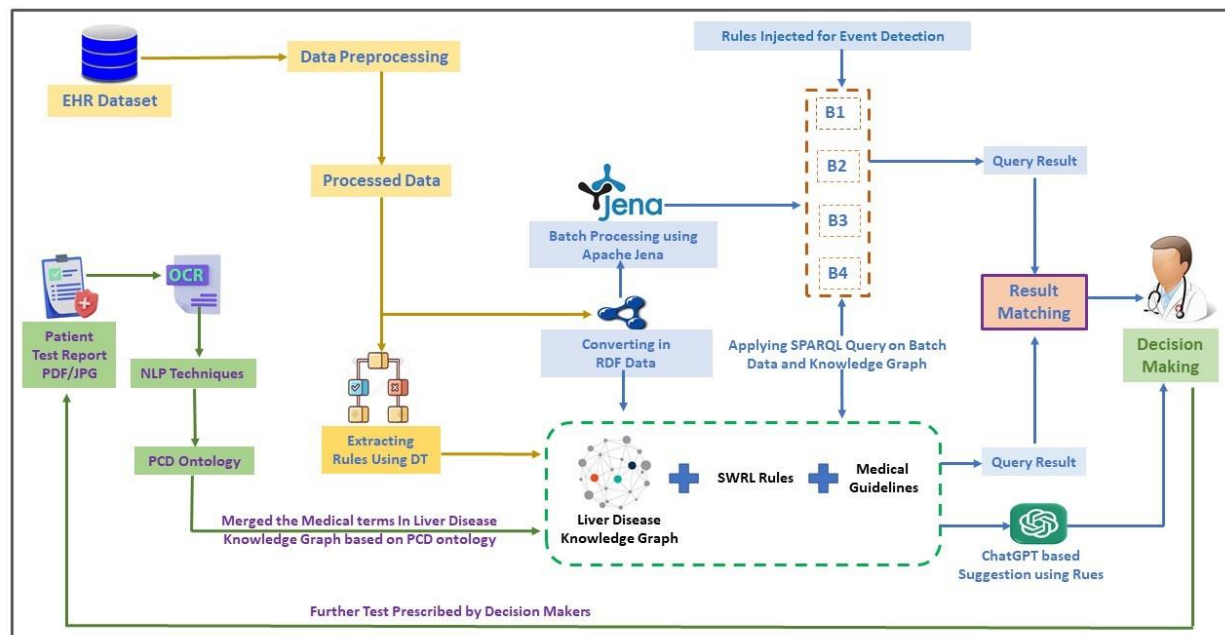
EHR Dataset

Data Preprocessing

Processed Data

Rules Injected for Event Detection

B1

B2

B3

B4

Query Result

Jena

Batch Processing using Apache Jena

OCR

Patient Test Report PDF/JPG

NLP Techniques

PCD Ontology

Extracting Rules Using DT

Converting in RDF Data

Applying SPARQL Query on Batch Data and Knowledge Graph

Result Matching

Decision Making

Liver Disease Knowledge Graph

SWRL Rules

Medical Guidelines

Query Result

Merged the Medical terms In Liver Disease Knowledge Graph based on PCD ontology

ChatGPT based Suggestion using Rues

Further Test Prescribed by Decision Makers